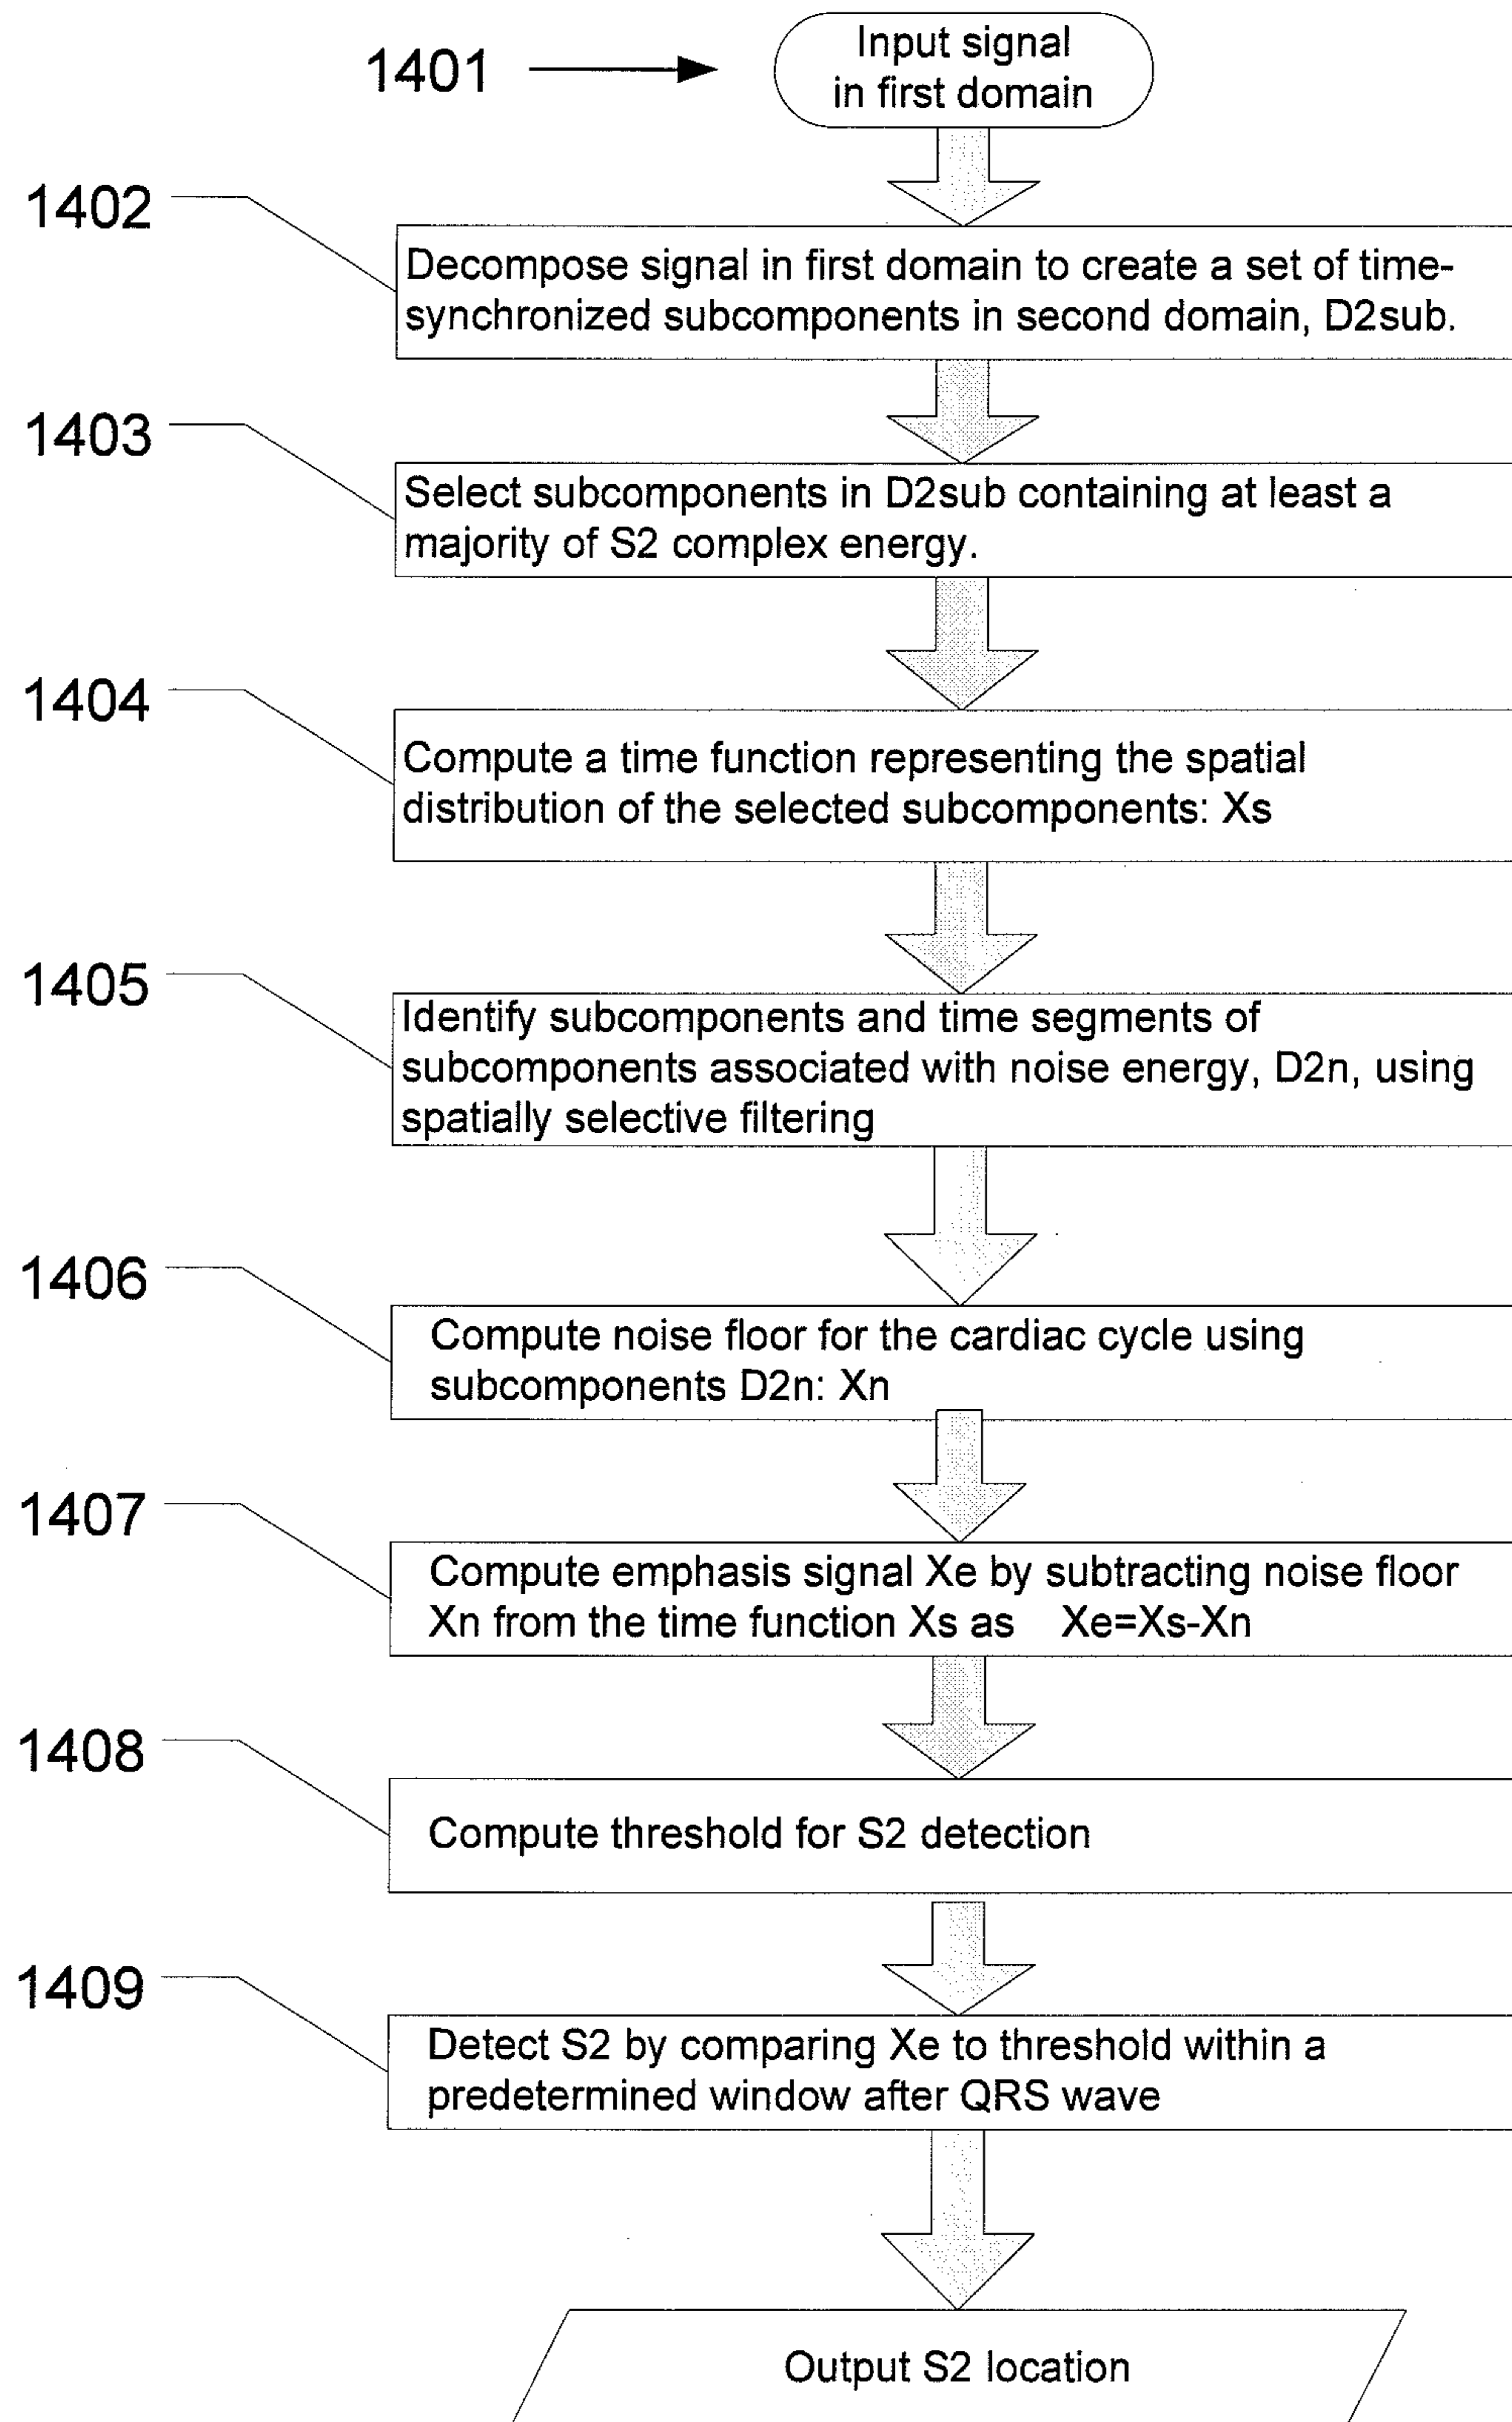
1401

Input signal in first domain

1402

Decompose signal in first domain to create a set of time-synchronized subcomponents in second domain, D2sub.

1403

Select subcomponents in D2sub containing at least a majority of S2 complex energy.

1404

Compute a time function representing the spatial distribution of the selected subcomponents: Xs

1405

Identify subcomponents and time segments of subcomponents associated with noise energy, D2n, using spatially selective filtering

1406

Compute noise floor for the cardiac cycle using subcomponents D2n: Xn

1407

Compute emphasis signal Xe by subtracting noise floor Xn from the time function Xs as Xe=Xs-Xn

1408

Compute threshold for S2 detection

1409

Detect S2 by comparing Xe to threshold within a predetermined window after QRS wave

Output S2 location